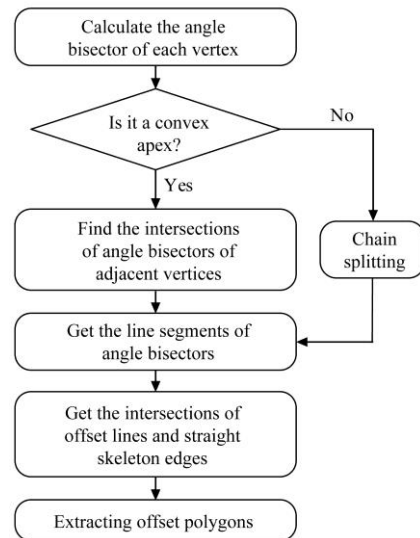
Calculate the angle bisector of each vertex

Is it a convex apex?

No

Yes

Find the intersections of angle bisectors of adjacent vertices

Chain splitting

Get the line segments of angle bisectors

Get the intersections of offset lines and straight skeleton edges

Extracting offset polygons